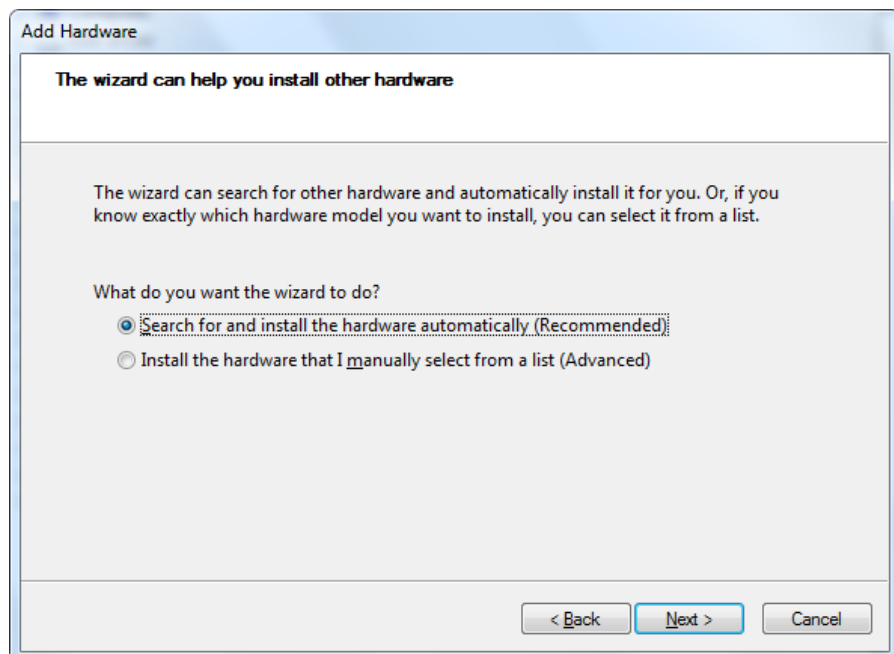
Add Hardware

The wizard can help you install other hardware

The wizard can search for other hardware and automatically install it for you. Or, if you know exactly which hardware model you want to install, you can select it from a list.

What do you want the wizard to do?

Search for and install the hardware automatically (Recommended)

Install the hardware that I manually select from a list (Advanced)

< Back
Next >
Cancel